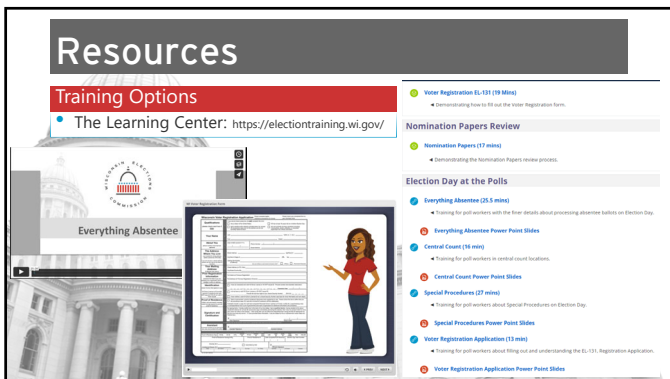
Resources

Training Options

• The Learning Center: https://electiontraining.wi.gov/

WISCONSIN ELECTIONS COMMISSION

Everything Absentee

Voter Registration EL-131 (19 Mins)
◄ Demonstrating how to fill out the Voter Registration form.

Nomination Papers Review

Nomination Papers (17 mins)
◄ Demonstrating the Nomination Papers review process.

Election Day at the Polls

Everything Absentee (25.5 mins)
◄ Training for poll workers with the finer details about processing absentee ballots on Election Day.

Everything Absentee Power Point Slides

Central Count (16 min)
◄ Training for poll workers in central count locations.

Central Count Power Point Slides

Special Procedures (27 mins)
◄ Training for poll workers about Special Procedures on Election Day.

Special Procedures Power Point Slides

Voter Registration Application (13 min)
◄ Training for poll workers about filling out and understanding the EL-131, Registration Application.

Voter Registration Application Power Point Slides

Wisconsin Voter Registration Application

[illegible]